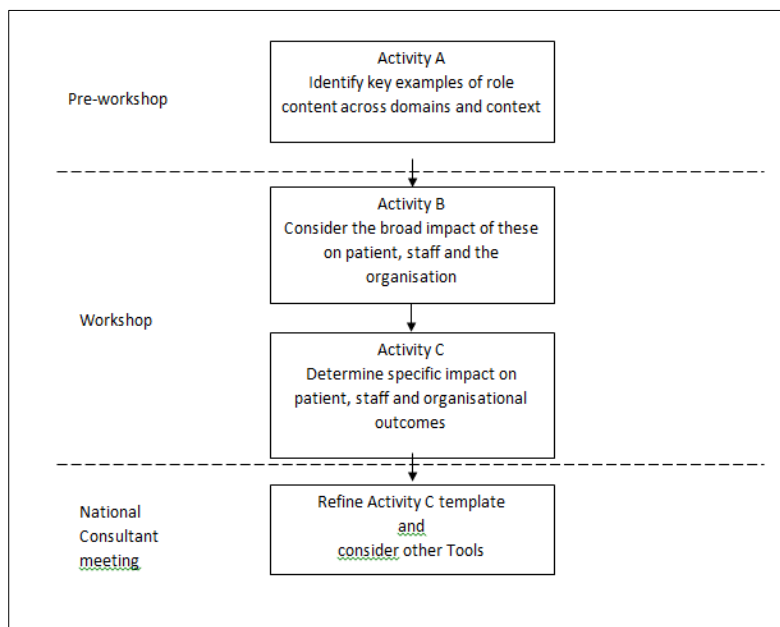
Pre-workshop

Activity A
Identify key examples of role content across domains and context

Activity B
Consider the broad impact of these on patient, staff and the organisation

Workshop

Activity C
Determine specific impact on patient, staff and organisational outcomes

National Consultant meeting

Refine Activity C template
and
consider other Tools